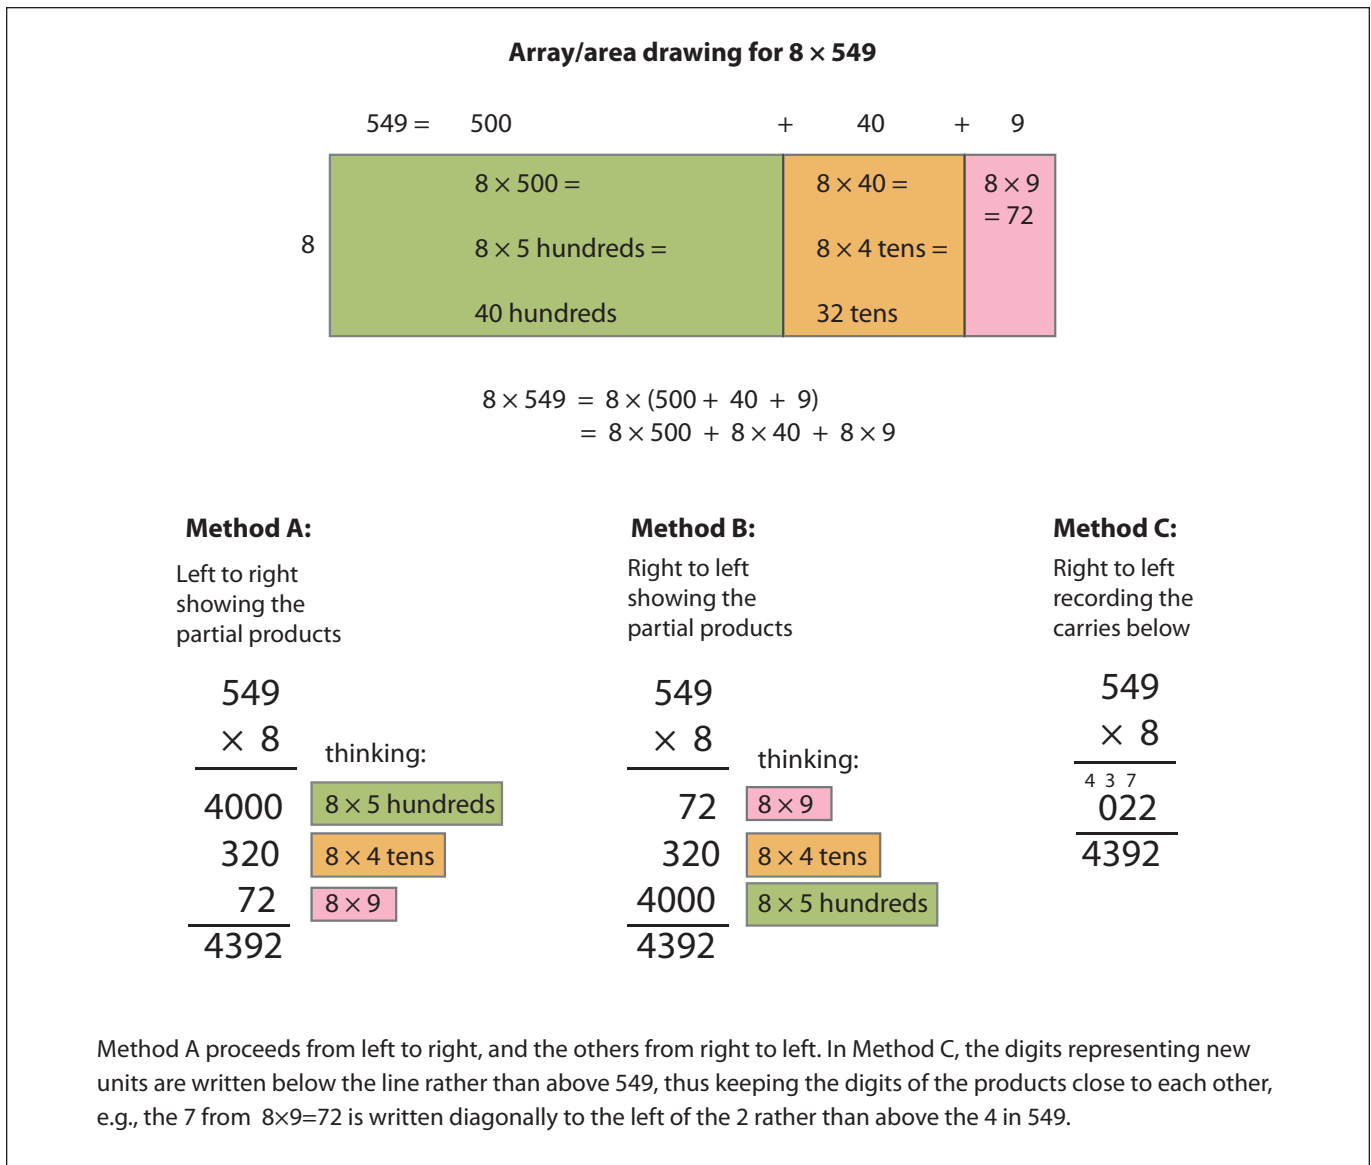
**Array/area drawing for $8 \times 549$**

$549 =$ 500 + 40 + 9

8

$8 \times 500 =$

$8 \times 5$ hundreds =

40 hundreds

$8 \times 40 =$

$8 \times 4$ tens =

32 tens

$8 \times 9$
$= 72$

$8 \times 549 = 8 \times (500 + 40 + 9)$
$= 8 \times 500 + 8 \times 40 + 8 \times 9$

**Method A:**

Left to right showing the partial products

549
$\times$ 8
4000
320
72
4392

thinking:

$8 \times 5$ hundreds

$8 \times 4$ tens

$8 \times 9$

**Method B:**

Right to left showing the partial products

549
$\times$ 8
72
320
4000
4392

thinking:

$8 \times 9$

$8 \times 4$ tens

$8 \times 5$ hundreds

**Method C:**

Right to left recording the carries below

549
$\times$ 8
4 3 7
022
4392

Method A proceeds from left to right, and the others from right to left. In Method C, the digits representing new units are written below the line rather than above 549, thus keeping the digits of the products close to each other, e.g., the 7 from $8\times9=72$ is written diagonally to the left of the 2 rather than above the 4 in 549.